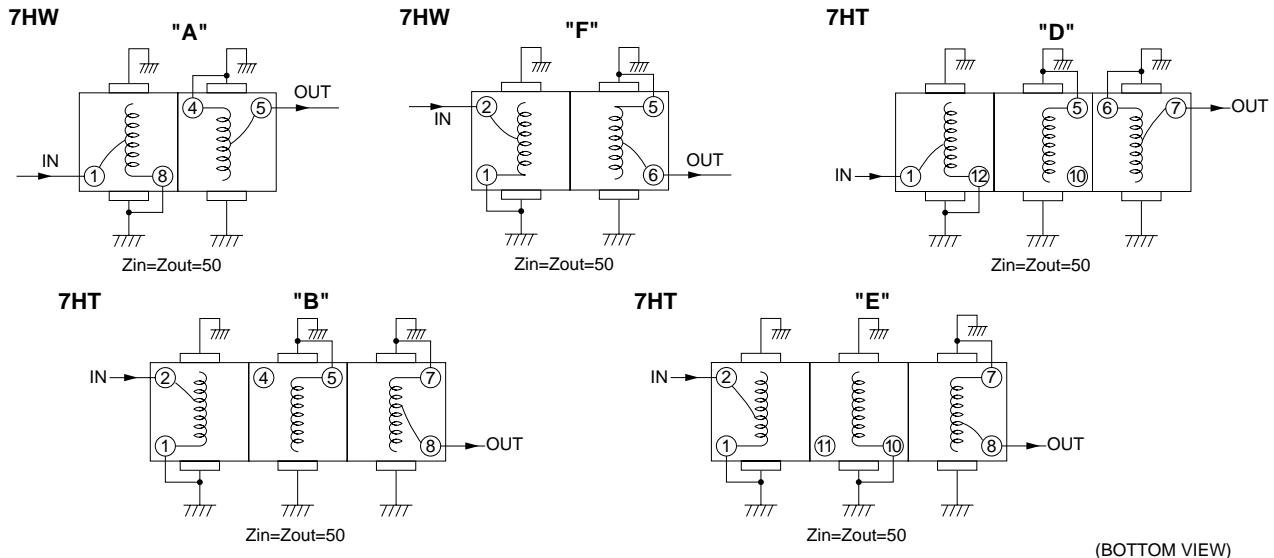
7HW
"A"
OUT
4
5
IN
1
8
Zin=Zout=50

7HW
"F"
IN
2
5
1
6
OUT
Zin=Zout=50

7HT
"D"
5
6
7
OUT
IN
1
12
10
Zin=Zout=50

7HT
"B"
IN
2
4
5
7
1
8
OUT
Zin=Zout=50

7HT
"E"
IN
2
7
1
11
10
8
OUT
Zin=Zout=50

(BOTTOM VIEW)